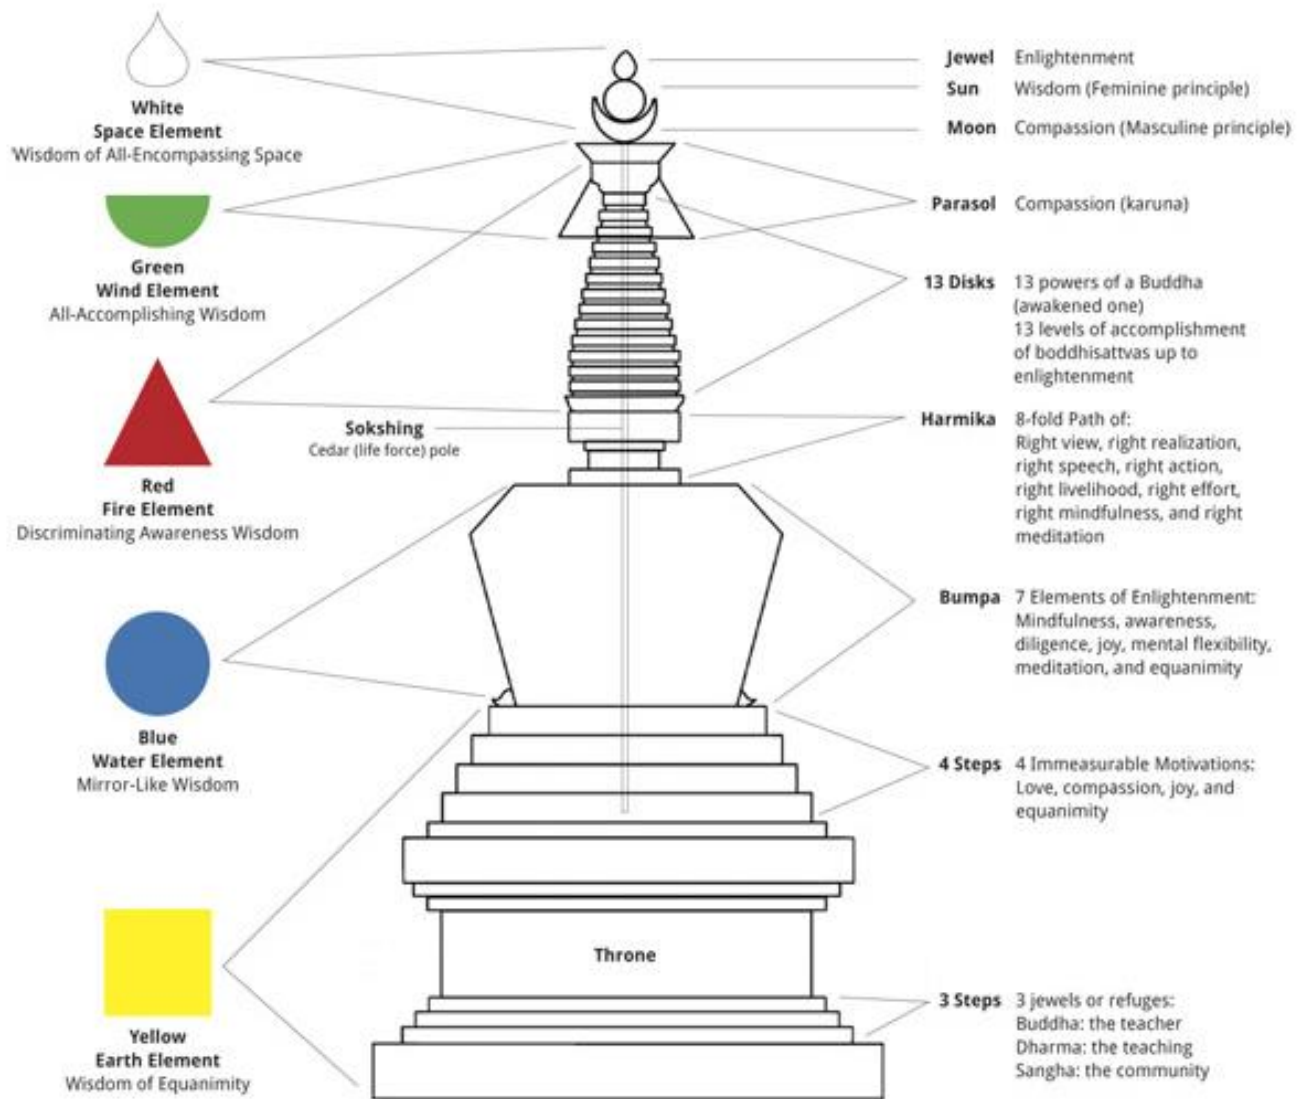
White
Space Element
Wisdom of All-Encompassing Space

Green
Wind Element
All-Accomplishing Wisdom

Red
Fire Element
Discriminating Awareness Wisdom

Blue
Water Element
Mirror-Like Wisdom

Yellow
Earth Element
Wisdom of Equanimity

Sokshing
Cedar (life force) pole

Throne

Jewel Enlightenment

Sun Wisdom (Feminine principle)

Moon Compassion (Masculine principle)

Parasol Compassion (karuna)

13 Disks 13 powers of a Buddha (awakened one)
13 levels of accomplishment of boddhisattvas up to enlightenment

Harmika 8-fold Path of:
Right view, right realization, right speech, right action, right livelihood, right effort, right mindfulness, and right meditation

Bumpa 7 Elements of Enlightenment:
Mindfulness, awareness, diligence, joy, mental flexibility, meditation, and equanimity

4 Steps 4 Immeasurable Motivations:
Love, compassion, joy, and equanimity

3 Steps 3 jewels or refuges:
Buddha: the teacher
Dharma: the teaching
Sangha: the community